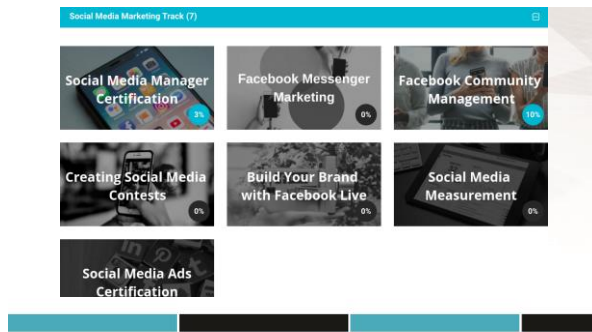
Social Media Marketing Track (7)

Social Media Manager Certification
3%

Facebook Messenger Marketing
0%

Facebook Community Management
10%

Creating Social Media Contests
0%

Build Your Brand with Facebook Live
0%

Social Media Measurement
0%

Social Media Ads Certification